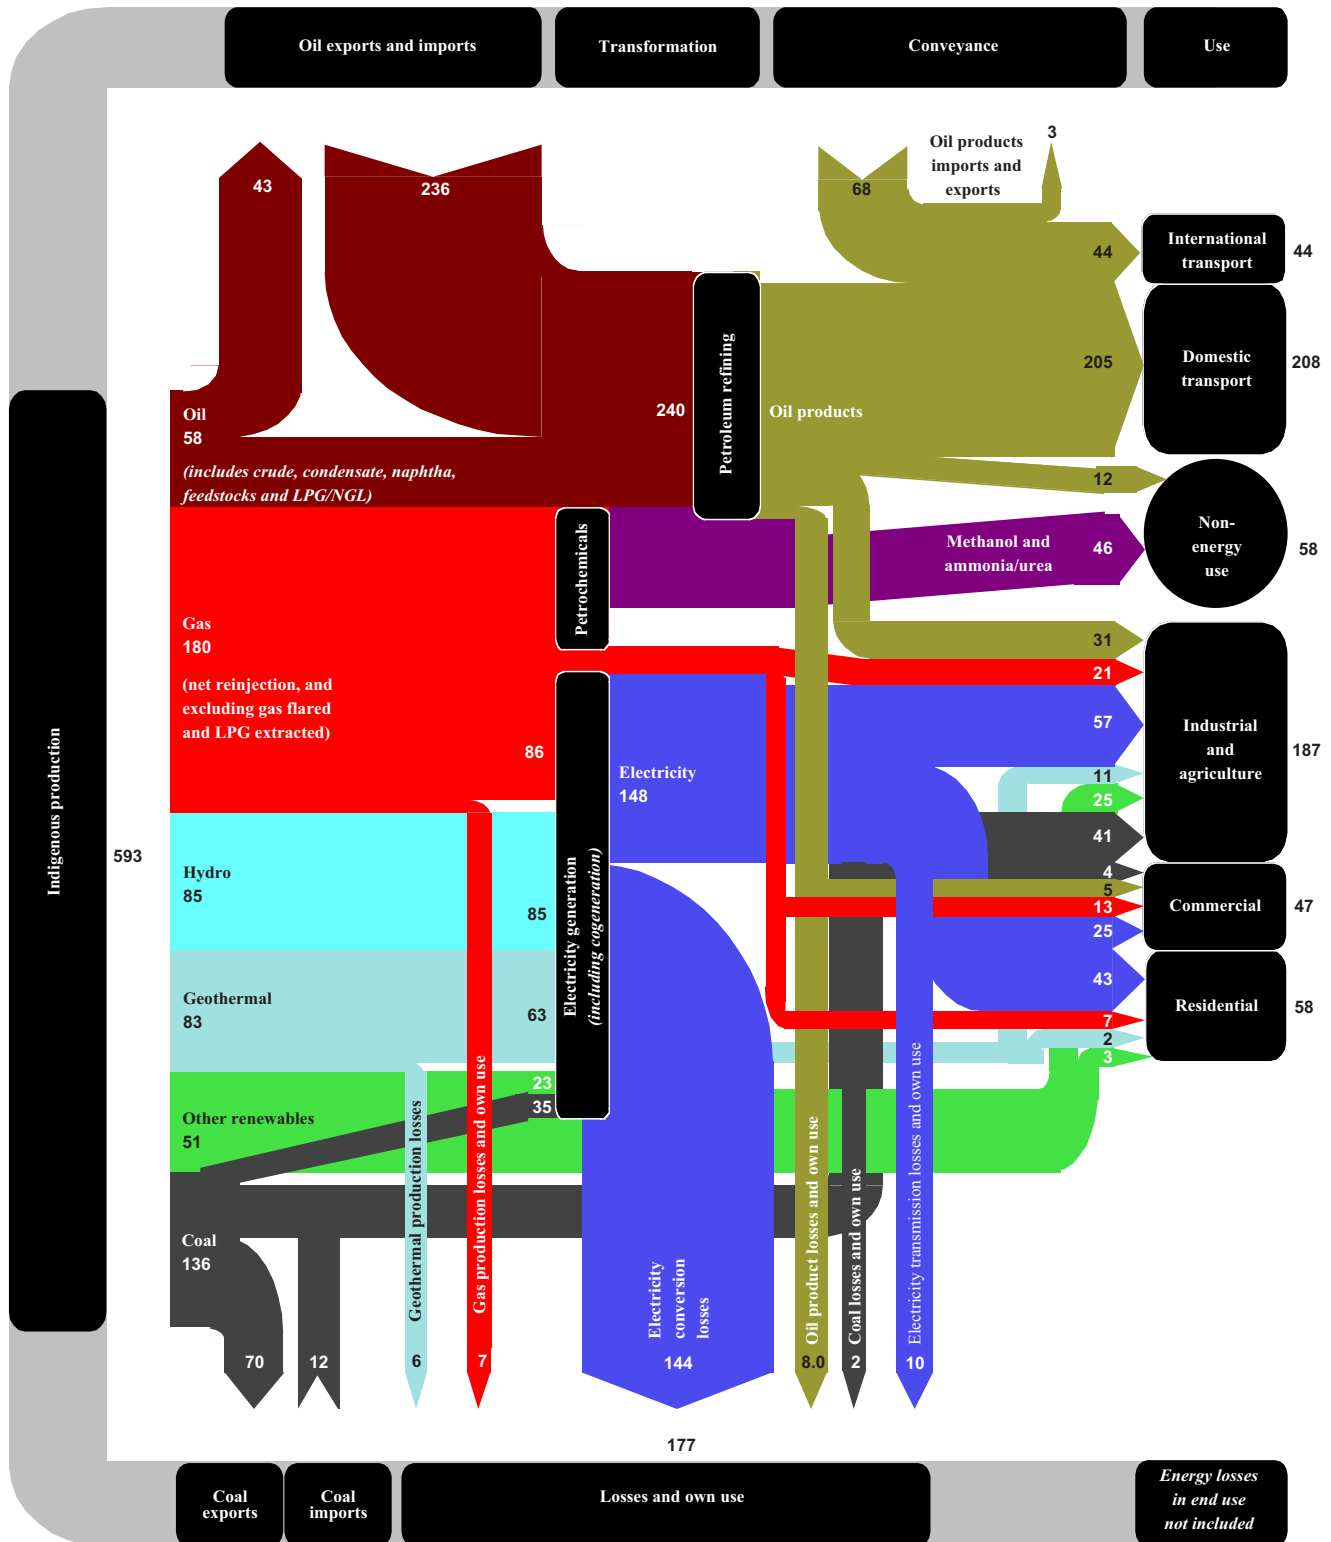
Oil exports and imports

Transformation

Conveyance

Use

43

236

68

Oil products imports and exports

3

44

International transport

44

205

Domestic transport

208

Oil

58

(includes crude, condensate, naphtha, feedstocks and LPG/NGL)

240

Petroleum refining

Oil products

12

Non-energy use

58

Petrochemicals

Methanol and ammonia/urea

46

31

21

Gas

180

(net reinjection, and excluding gas flared and LPG extracted)

86

Electricity

148

57

Industrial and agriculture

187

11

25

41

Indigenous production

593

Hydro

85

85

Electricity generation (including cogeneration)

4

5

Commercial

47

13

25

Geothermal

83

63

43

Residential

58

7

2

3

Other renewables

51

23

35

Coal

136

Geothermal production losses

Gas production losses and own use

Electricity conversion losses

Oil product losses and own use

Coal losses and own use

Electricity transmission losses and own use

70

12

6

7

144

8.0

2

10

177

Coal exports

Coal imports

Losses and own use

Energy losses in end use not included